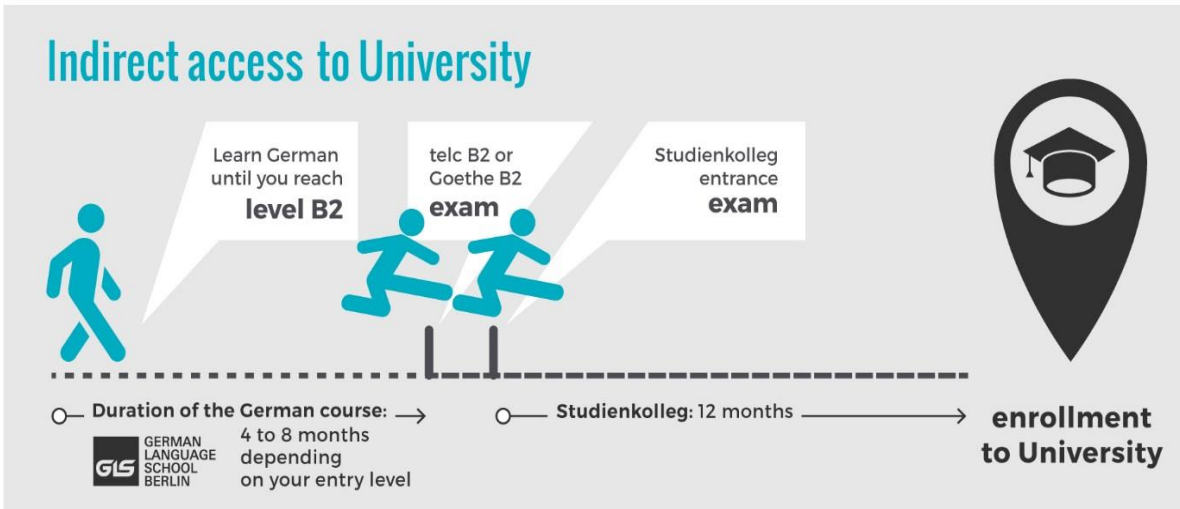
Indirect access to University

Learn German until you reach **level B2**

telc B2 or Goethe B2 **exam**

Studienkolleg entrance **exam**

Duration of the German course: 4 to 8 months depending on your entry level

GLS GERMAN LANGUAGE SCHOOL BERLIN

Studienkolleg: 12 months

enrollment to University